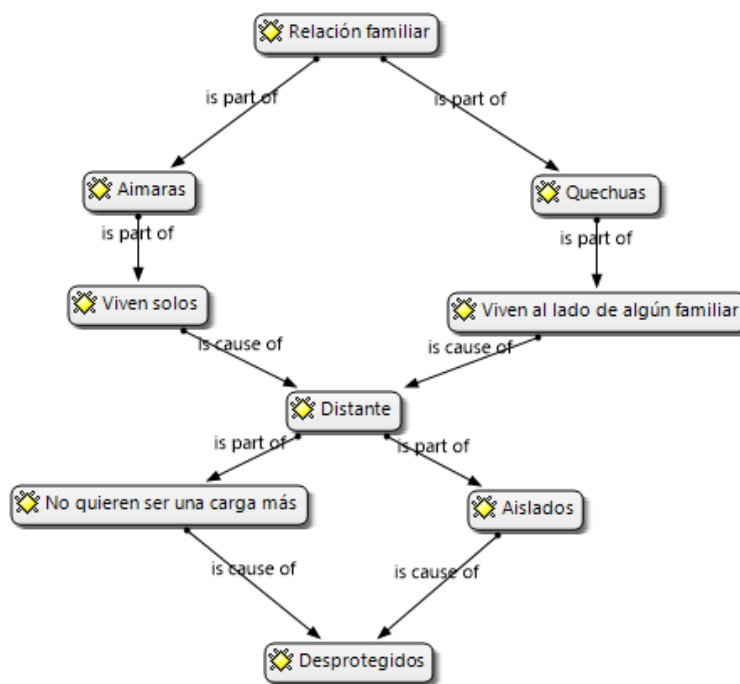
Relación familiar

is part of

is part of

Aimaras

Quechuas

is part of

is part of

Viven solos

Viven al lado de algún familiar

is cause of

is cause of

Distante

is part of

is part of

No quieren ser una carga más

Aislados

is cause of

is cause of

Desprotegidos